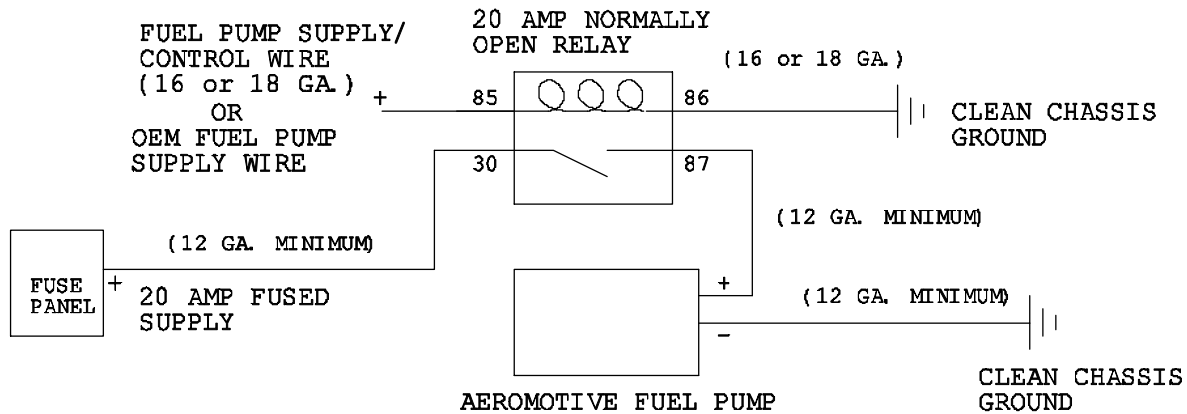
FUEL PUMP SUPPLY/ CONTROL WIRE (16 or 18 GA.)
OR
OEM FUEL PUMP SUPPLY WIRE

20 AMP NORMALLY OPEN RELAY

(16 or 18 GA.)

+

85

86

30

87

CLEAN CHASSIS GROUND

(12 GA. MINIMUM)

(12 GA. MINIMUM)

FUSE PANEL

+

20 AMP FUSED SUPPLY

+

-

(12 GA. MINIMUM)

AEROMOTIVE FUEL PUMP

CLEAN CHASSIS GROUND